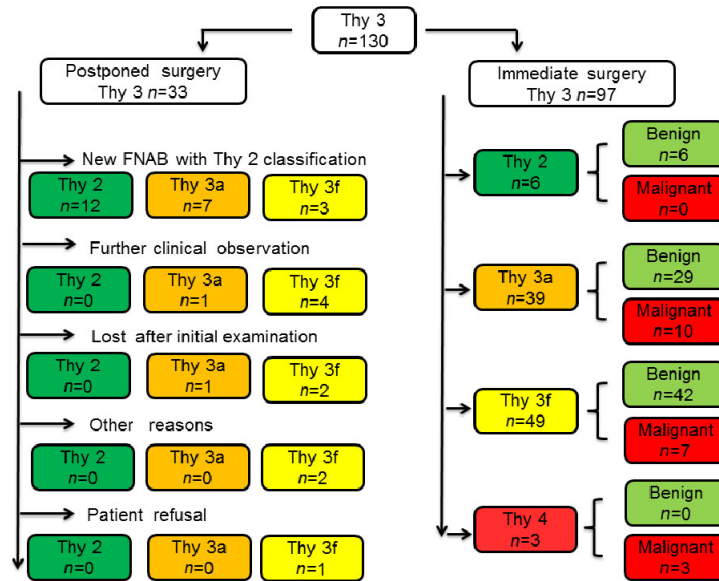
Thy 3
$n$=130

Postponed surgery
Thy 3 $n$=33

New FNAB with Thy 2 classification
Thy 2
$n$=12
Thy 3a
$n$=7
Thy 3f
$n$=3

Further clinical observation
Thy 2
$n$=0
Thy 3a
$n$=1
Thy 3f
$n$=4

Lost after initial examination
Thy 2
$n$=0
Thy 3a
$n$=1
Thy 3f
$n$=2

Other reasons
Thy 2
$n$=0
Thy 3a
$n$=0
Thy 3f
$n$=2

Patient refusal
Thy 2
$n$=0
Thy 3a
$n$=0
Thy 3f
$n$=1

Immediate surgery
Thy 3 $n$=97

Thy 2
$n$=6
Benign
$n$=6
Malignant
$n$=0

Thy 3a
$n$=39
Benign
$n$=29
Malignant
$n$=10

Thy 3f
$n$=49
Benign
$n$=42
Malignant
$n$=7

Thy 4
$n$=3
Benign
$n$=0
Malignant
$n$=3